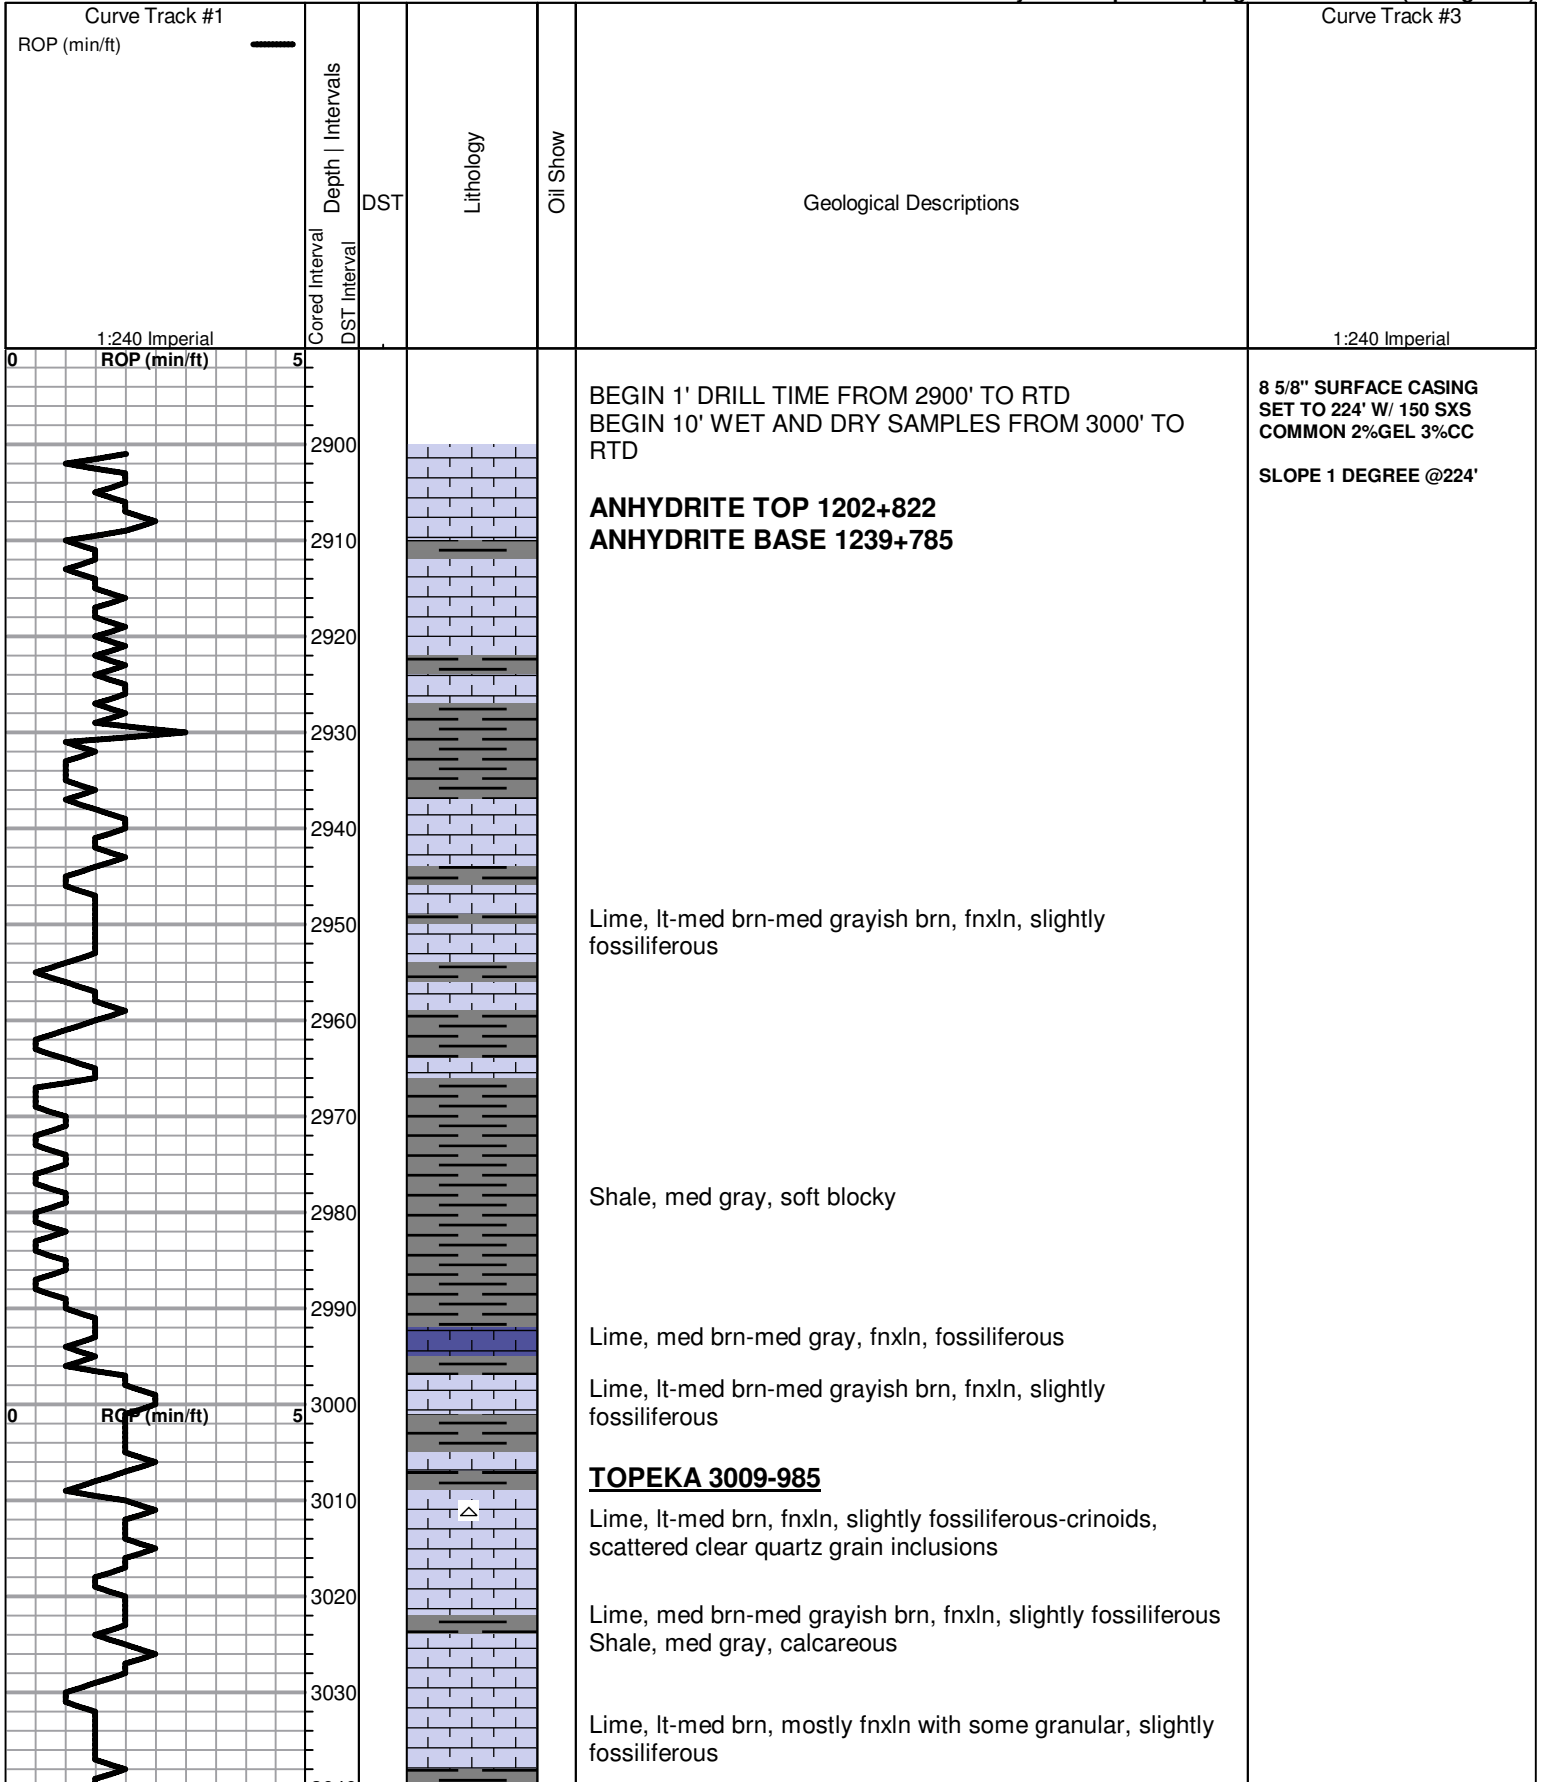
Curve Track #1
ROP (min/ft)
1:240 Imperial
Cored Interval
DST Interval
Depth | Intervals
DST
Lithology
Oil Show
Geological Descriptions
Curve Track #3
1:240 Imperial

0 ROP (min/ft) 5

2900
2910
2920
2930
2940
2950
2960
2970
2980
2990

0 ROP (min/ft) 5
3000
3010
3020
3030

BEGIN 1' DRILL TIME FROM 2900' TO RTD
BEGIN 10' WET AND DRY SAMPLES FROM 3000' TO RTD

**ANHYDRITE TOP 1202+822**
**ANHYDRITE BASE 1239+785**

Lime, lt-med brn-med grayish brn, fnxln, slightly fossiliferous

Shale, med gray, soft blocky

Lime, med brn-med gray, fnxln, fossiliferous

Lime, lt-med brn-med grayish brn, fnxln, slightly fossiliferous

**TOPEKA 3009-985**

Lime, lt-med brn, fnxln, slightly fossiliferous-crinoids, scattered clear quartz grain inclusions

Lime, med brn-med grayish brn, fnxln, slightly fossiliferous
Shale, med gray, calcareous

Lime, lt-med brn, mostly fnxln with some granular, slightly fossiliferous

8 5/8" SURFACE CASING SET TO 224' W/ 150 SXS COMMON 2%GEL 3%CC

SLOPE 1 DEGREE @224'